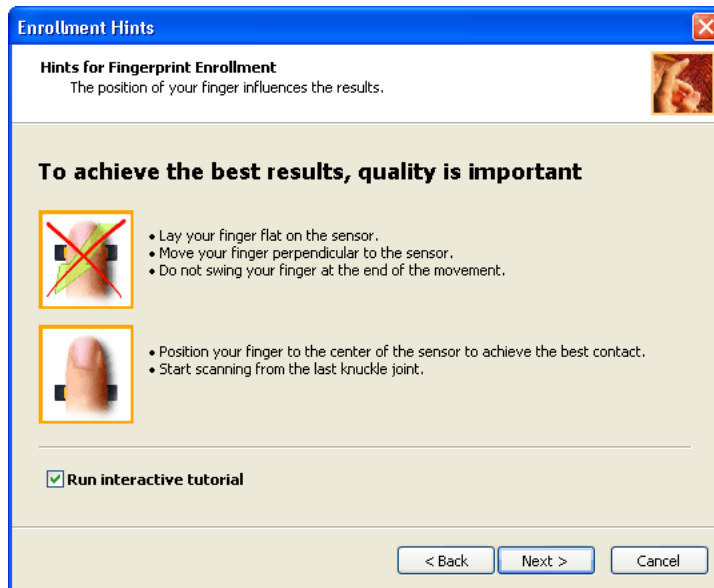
Enrollment Hints

Hints for Fingerprint Enrollment
The position of your finger influences the results.

To achieve the best results, quality is important

• Lay your finger flat on the sensor.
• Move your finger perpendicular to the sensor.
• Do not swing your finger at the end of the movement.

• Position your finger to the center of the sensor to achieve the best contact.
• Start scanning from the last knuckle joint.

Run interactive tutorial

< Back
Next >
Cancel